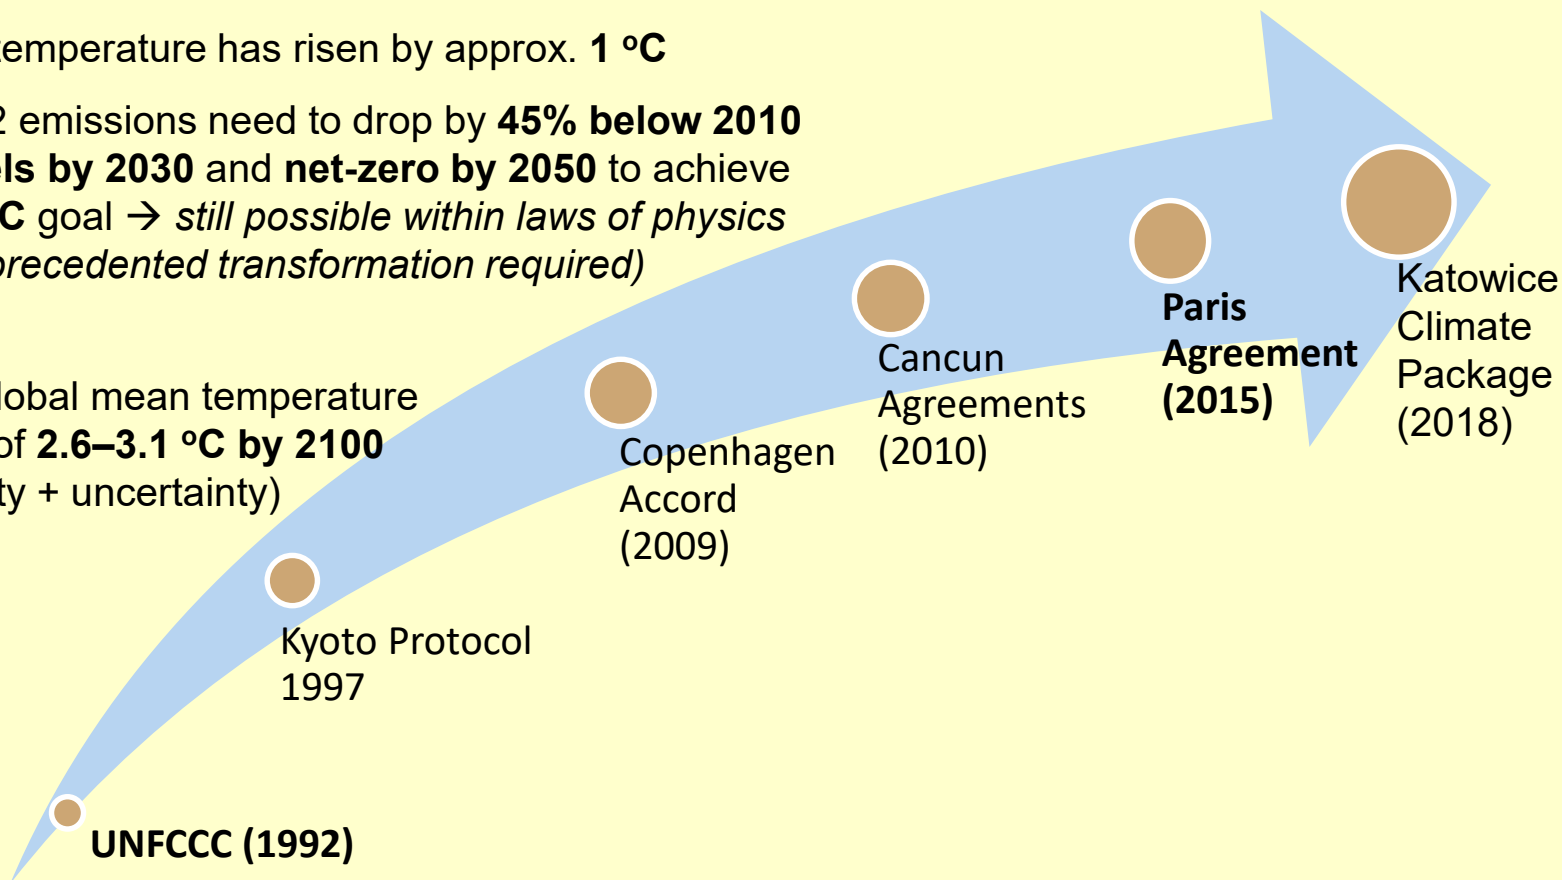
emperature has risen by approx. **1 °C**

2 emissions need to drop by **45% below 2010 els by 2030** and **net-zero by 2050** to achieve C goal → *still possible within laws of physics precedented transformation required)*

lobal mean temperature of **2.6–3.1 °C by 2100** ty + uncertainty)

UNFCCC (1992)

Kyoto Protocol 1997

Copenhagen Accord (2009)

Cancun Agreements (2010)

Paris Agreement (2015)

Katowice Climate Package (2018)